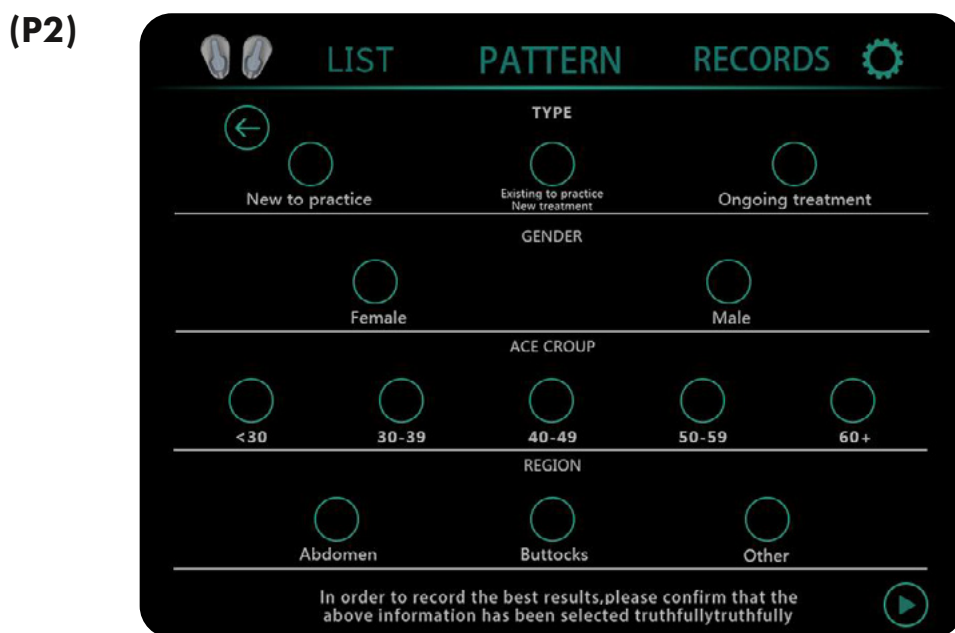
(P2)

LIST PATTERN RECORDS

TYPE

New to practice

Existing to practice
New treatment

Ongoing treatment

GENDER

Female

Male

ACE CROUP

<30

30-39

40-49

50-59

60+

REGION

Abdomen

Buttocks

Other

In order to record the best results,please confirm that the above information has been selected truthfullytruthfully